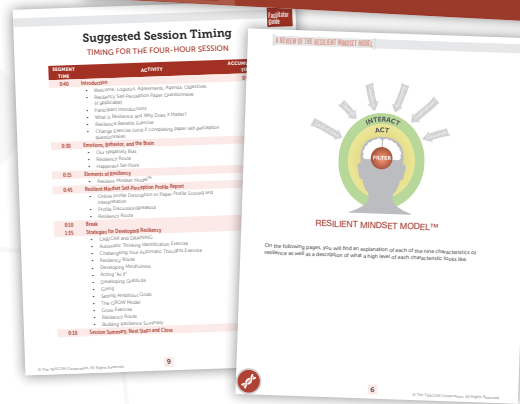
Suggested Session Timing

TIMING FOR THE FOUR-HOUR SESSION

| SEGMENT TIME | ACTIVITY | ACCU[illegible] |
|---|---|---|
| 0:40 | Introduction | |
| | Welcome, Logistics, Agreements, Agenda, Objectives | |
| | Resiliency Self-Perception Paper Questionnaire (if applicable) | |
| | Participant Introductions | |
| | What is Resilience and Why Does it Matter? | |
| | Resilience Benefits Exercise | |
| | Change Exercise (only if completing paper self-perception questionnaire) | |
| 0:50 | Emotions, Behavior, and the Brain | |
| | Our Negativity Bias | |
| | Resiliency Route | |
| | Happiness Set Point | |
| 0:15 | Elements of Resiliency | |
| | Resilient Mindset Model™ | |
| 0:45 | Resilient Mindset Self-Perception Profile Report | |
| | Online Profile Description or Paper Profile Scoring and Interpretation | |
| | Profile Discussion/Breakout | |
| | Resiliency Route | |
| 0:10 | Break | |
| 1:15 | Strategies for Developing Resiliency | |
| | CARCAR and DEARING | |
| | Automatic Thinking Identification Exercise | |
| | Challenging Your Automatic Thoughts Exercise | |
| | Resiliency Route | |
| | Developing Mindfulness | |
| | Acting "As If" | |
| | Developing Gratitude | |
| | Giving | |
| | Setting Ambitious Goals | |
| | The GROW Model | |
| | Grow Exercise | |
| | Resiliency Route | |
| | Building Resilience Summary | |
| 0:10 | Session Summary, Next Steps and Close | |

© The TEACCH Corporation. All Rights Reserved.

9

Facilitator Guide

A REVIEW OF THE RESILIENT MINDSET MODEL

INTERACT

ACT

FILTER

RESILIENT MINDSET MODEL™

On the following pages, you will find an explanation of each of the nine characteristics of resilience as well as a description of what a high level of each characteristic looks like

© The TEACCH Corporation. All Rights Reserved.

6